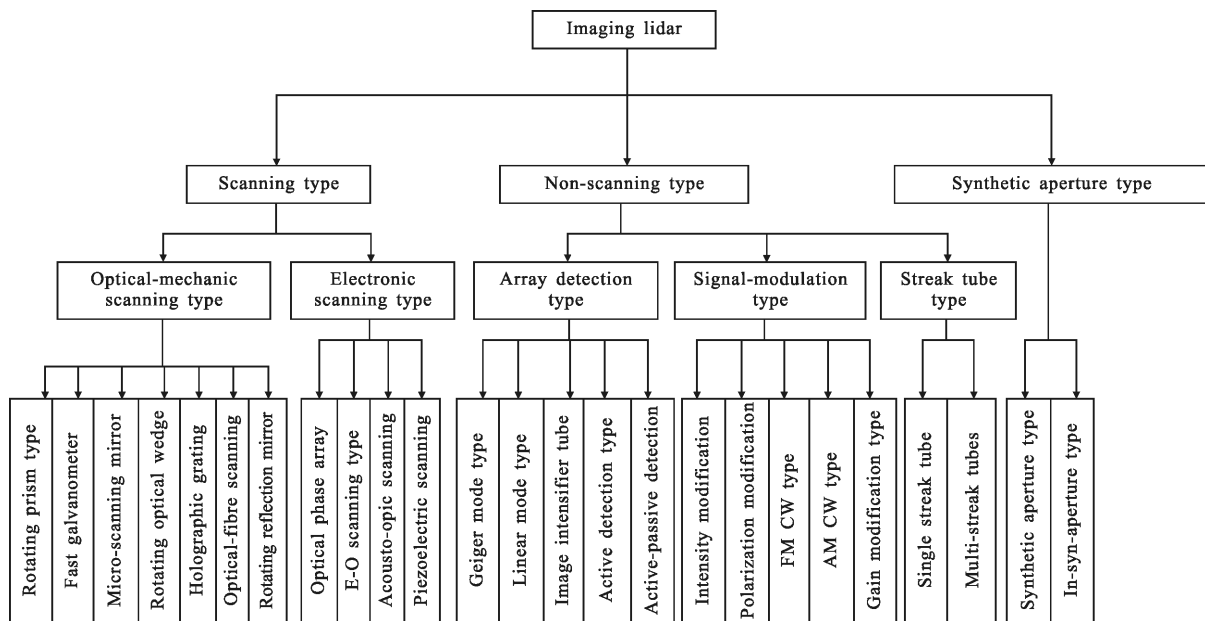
Imaging lidar

Scanning type

Non-scanning type

Synthetic aperture type

Optical-mechanic scanning type

Electronic scanning type

Array detection type

Signal-modulation type

Streak tube type

Rotating prism type

Fast galvanometer

Micro-scanning mirror

Rotating optical wedge

Holographic grating

Optical-fibre scanning

Rotating reflection mirror

Optical phase array

E-O scanning type

Acousto-opic scanning

Piezoelectric scanning

Geiger mode type

Linear mode type

Image intensifier tube

Active detection type

Active-passive detection

Intensity modification

Polarization modification

FM CW type

AM CW type

Gain modification type

Single streak tube

Multi-streak tubes

Synthetic aperture type

In-syn-aperture type